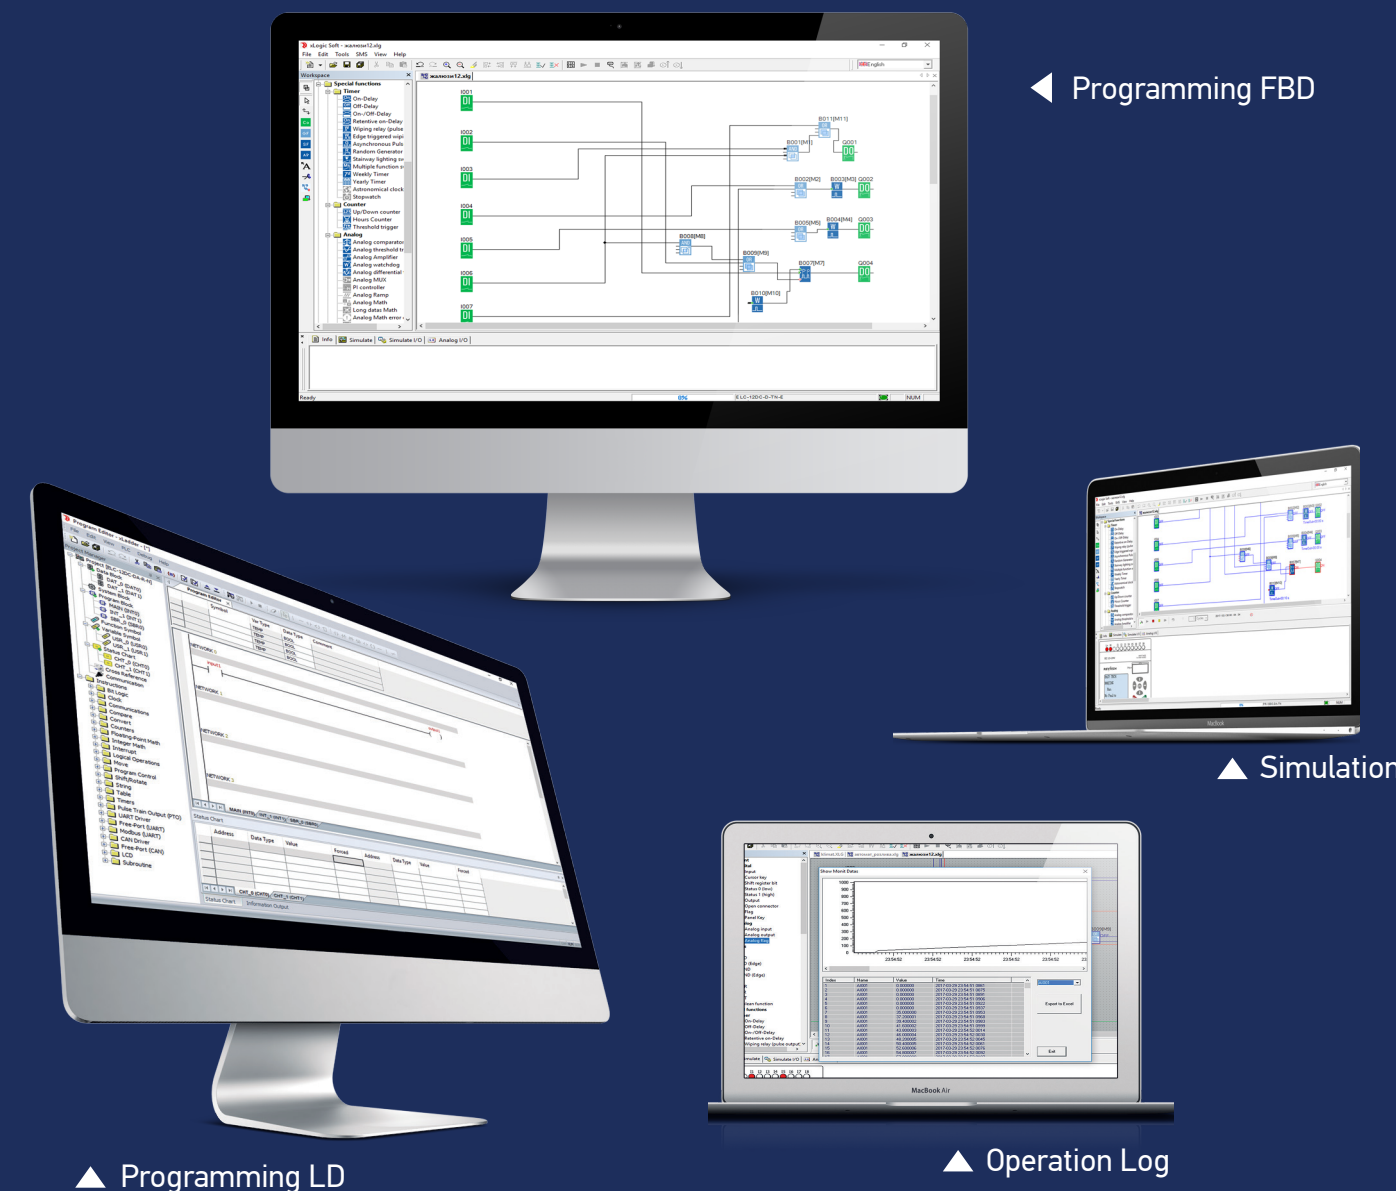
Programming FBD

xLogic Soft - жалюзи12.xlg

File Edit Tools SMS View Help

Workspace

Special functions
Timer
On-Delay
Off-Delay
On-/Off-Delay
Retentive on-Delay
Wiping relay (pulse
Edge triggered wipi
Asynchronous Puls
Random Generator
Stairway lighting sw
Multiple function sw
Weekly Timer
Yearly Timer
Astronomical clock
Stopwatch
Counter
Up/Down counter
Hours Counter
Threshold trigger
Analog
Analog comparator
Analog threshold tr
Analog Amplifier
Analog watchdog
Analog differential
Analog MUX
PI controller
Analog Ramp
Analog Math
Long datas Math
Analog Math error

жалюзи12.xlg

I001 DI
I002 DI
I003 DI
I004 DI
I005 DI
I006 DI
I007 DI
B011[M11]
B001[M1]
Q001 DO
B002[M2]
B003[M3]
Q002 DO
B005[M5]
B004[M4]
Q003 DO
B008[M8]
B009[M9]
B007[M7]
Q004 DO
B010[M10]

Info | Simulate | Simulate I/O | Analog I/O

Ready 0% ELC-12DC-D-TN-E NUM

Simulation

Programming LD

Operation Log

Show Monit Datas

Index Name Value Time

Export to Excel

Exit

MacBook Air